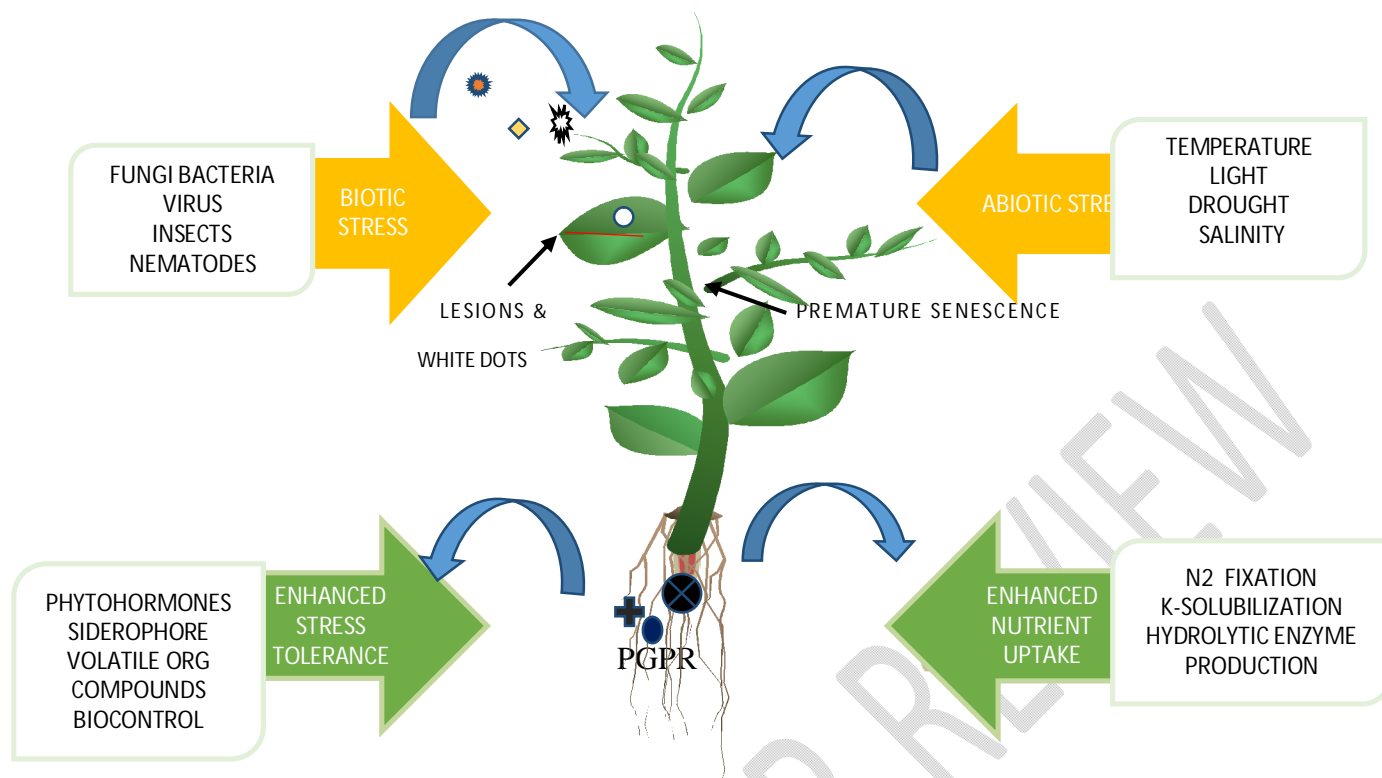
FUNGI BACTERIA
VIRUS
INSECTS
NEMATODES

BIOTIC STRESS

ABIOTIC STRE

TEMPERATURE
LIGHT
DROUGHT
SALINITY

LESIONS &
WHITE DOTS

PREMATURE SENESCENCE

PHYTOHORMONES
SIDEROPHORE
VOLATILE ORG
COMPOUNDS
BIOCONTROL

ENHANCED STRESS TOLERANCE

PGPR

ENHANCED NUTRIENT UPTAKE

N2 FIXATION
K-SOLUBILIZATION
HYDROLYTIC ENZYME
PRODUCTION

PREVIEW